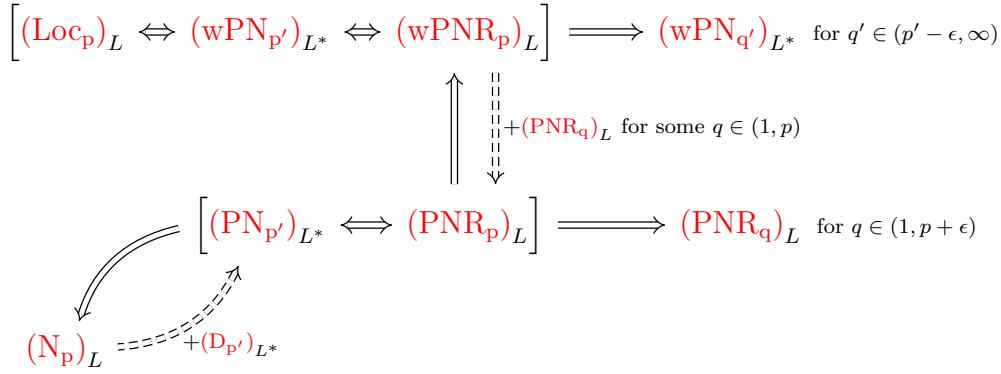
$\left[(\mathrm{Loc_p})_L \Leftrightarrow (\mathrm{wPN_{p'}})_{L^*} \Leftrightarrow (\mathrm{wPNR_p})_L\right] \Longrightarrow (\mathrm{wPN_{q'}})_{L^*}$ for $q' \in (p'-\epsilon, \infty)$

$+(\mathrm{PNR_q})_L$ for some $q \in (1,p)$

$\left[(\mathrm{PN_{p'}})_{L^*} \Leftrightarrow (\mathrm{PNR_p})_L\right] \Longrightarrow (\mathrm{PNR_q})_L$ for $q \in (1, p+\epsilon)$

$(\mathrm{N_p})_L$

$+(\mathrm{D_{p'}})_{L^*}$